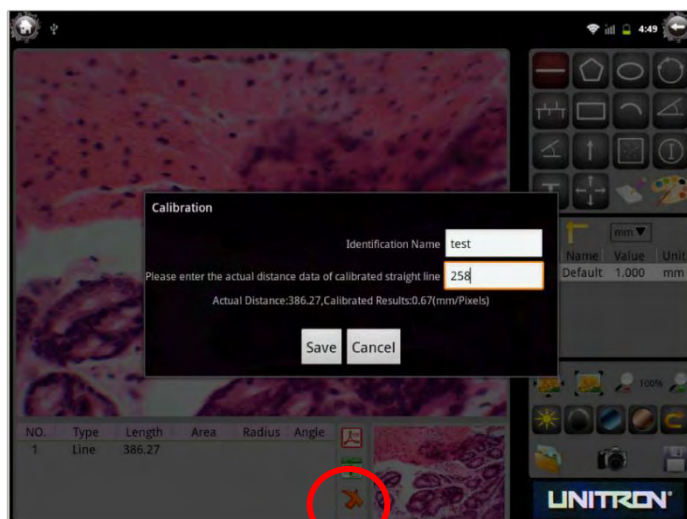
4:49

Calibration

Identification Name test

Please enter the actual distance data of calibrated straight line 258

Actual Distance:386.27,Calibrated Results:0.67(mm/Pixels)

Save Cancel

mm

| Name | Value | Unit |
|---|---|---|
| Default | 1.000 | mm |

100%

| NO. | Type | Length | Area | Radius | Angle |
|---|---|---|---|---|---|
| 1 | Line | 386.27 | | | |

UNITRON